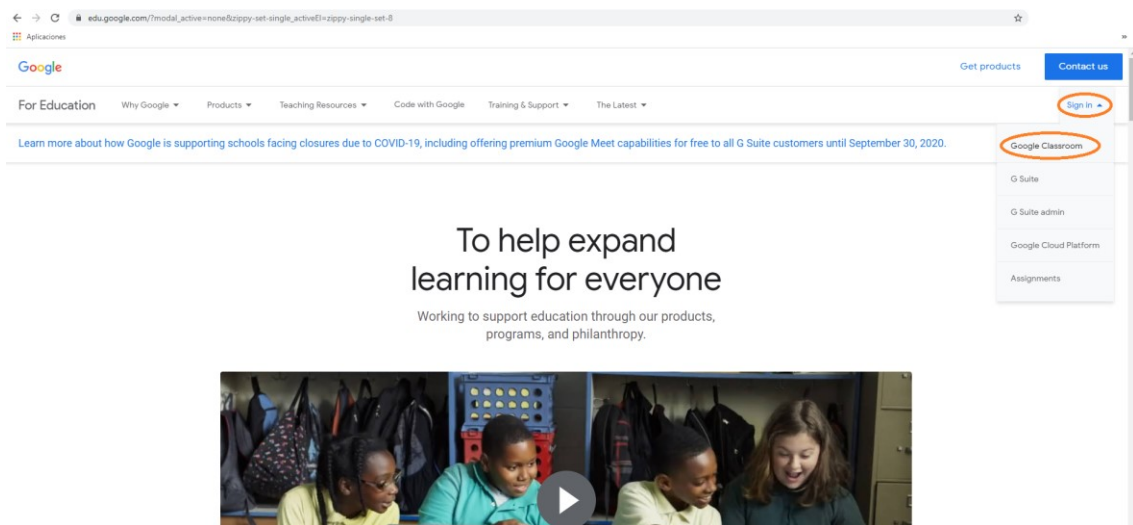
edu.google.com/?modal_active=none&zippy-set-single_activeEl=zippy-single-set-8

Aplicaciones

Google

Get products

Contact us

For Education

Why Google

Products

Teaching Resources

Code with Google

Training & Support

The Latest

Sign in

Learn more about how Google is supporting schools facing closures due to COVID-19, including offering premium Google Meet capabilities for free to all G Suite customers until September 30, 2020.

Google Classroom

G Suite

G Suite admin

Google Cloud Platform

Assignments

To help expand learning for everyone

Working to support education through our products, programs, and philanthropy.